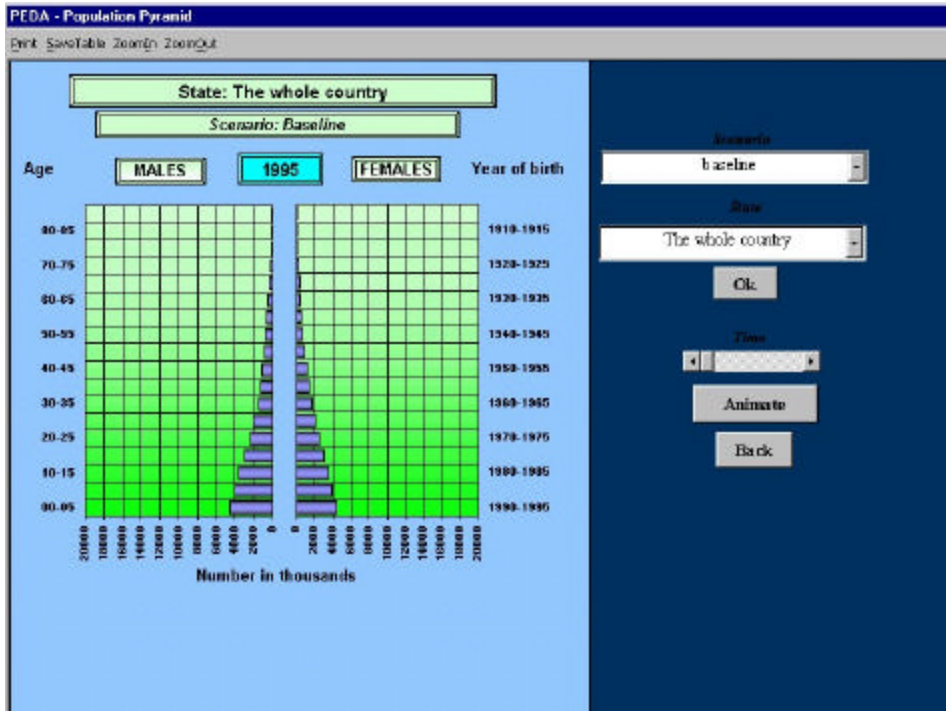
PEDA - Population Pyramid

Print SaveTable ZoomIn ZoomOut

State: The whole country

Scenario: Baseline

Age MALES 1995 FEMALES Year of birth

80-85
70-75
60-65
50-55
40-45
30-35
20-25
10-15
00-05

1910-1915
1920-1925
1930-1935
1940-1945
1950-1955
1960-1965
1970-1975
1980-1985
1990-1995

20000 18000 16000 14000 12000 10000 8000 6000 4000 2000 0

0 2000 4000 6000 8000 10000 12000 14000 16000 18000 20000

Number in thousands

Scenario

baseline

State

The whole country

Ok

Time

Animate

Back